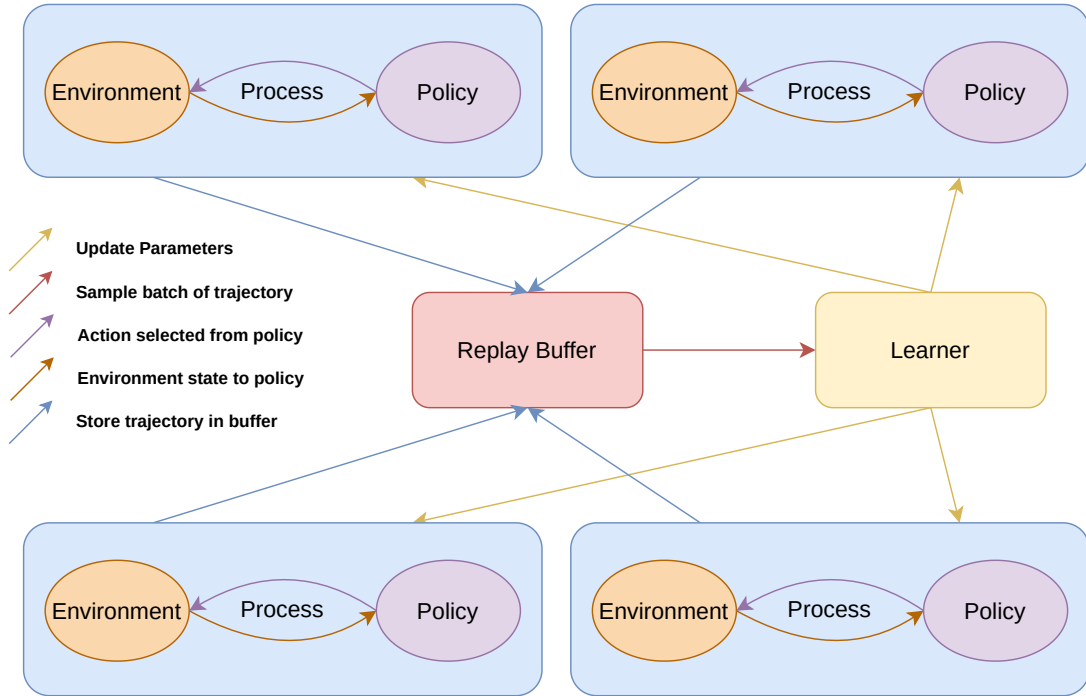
Environment
Process
Policy

Environment
Process
Policy

Update Parameters
Sample batch of trajectory
Action selected from policy
Environment state to policy
Store trajectory in buffer

Replay Buffer

Learner

Environment
Process
Policy

Environment
Process
Policy